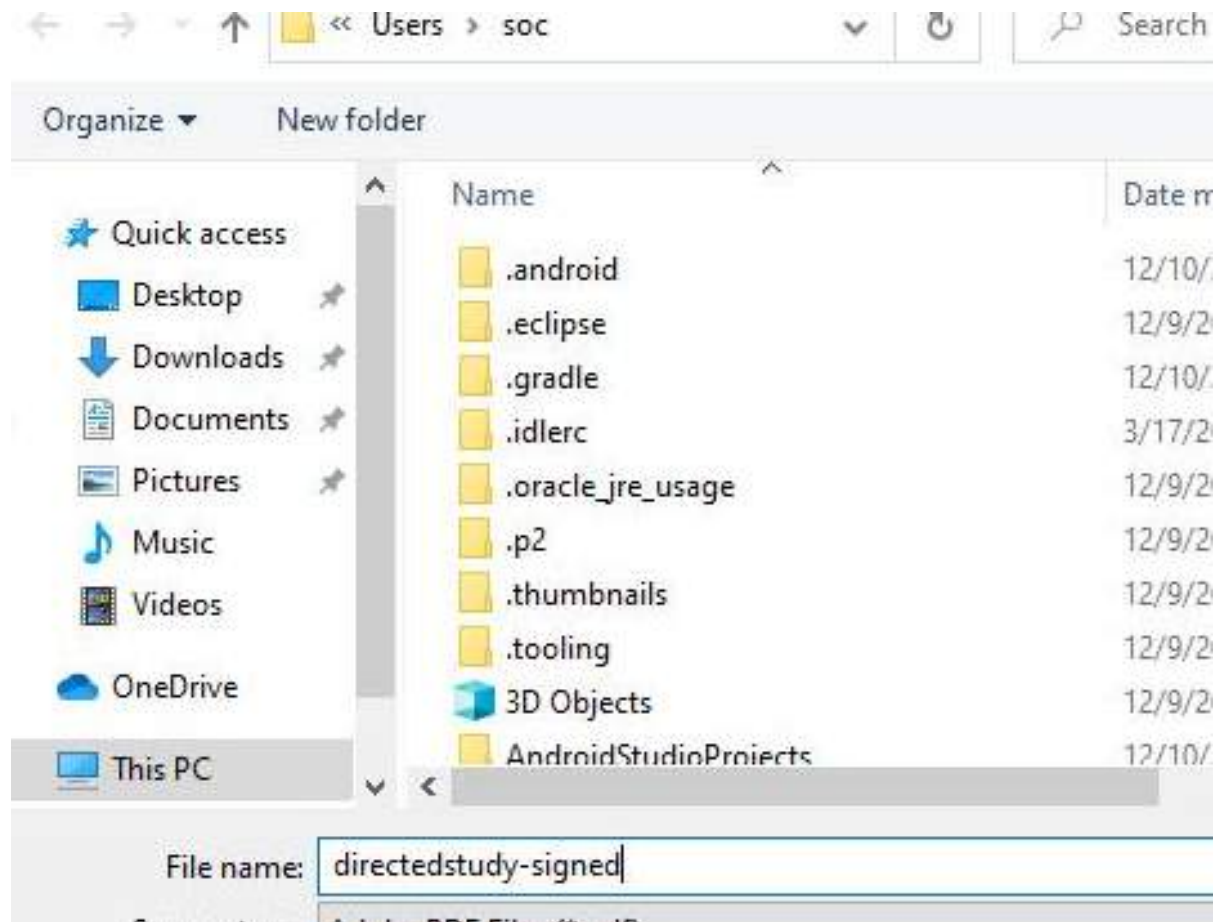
« Users › soc

Search

Organize ▾ New folder

Name

Date m

Quick access

Desktop

Downloads

Documents

Pictures

Music

Videos

OneDrive

This PC

| Name | Date m |
|---|---|
| .android | 12/10/ |
| .eclipse | 12/9/2 |
| .gradle | 12/10/ |
| .idlerc | 3/17/2 |
| .oracle_jre_usage | 12/9/2 |
| .p2 | 12/9/2 |
| .thumbnails | 12/9/2 |
| .tooling | 12/9/2 |
| 3D Objects | 12/9/2 |
| AndroidStudioProjects | 12/10/ |

File name: directedstudy-signed

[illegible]